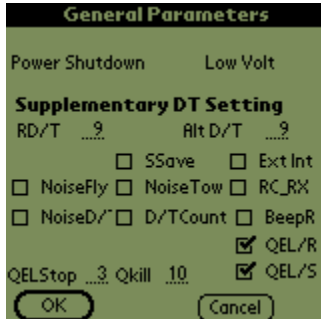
General Parameters

Power Shutdown Low Volt

Supplementary DT Setting

RD/T 9 Alt D/T 9

☐ SSave ☐ Ext Int

☐ NoiseFly ☐ NoiseTow ☐ RC_RX

☐ NoiseD/' ☐ D/TCount ☐ BeepR

☑ QEL/R

QELStop 3 Qkill 10 ☑ QEL/S

OK Cancel